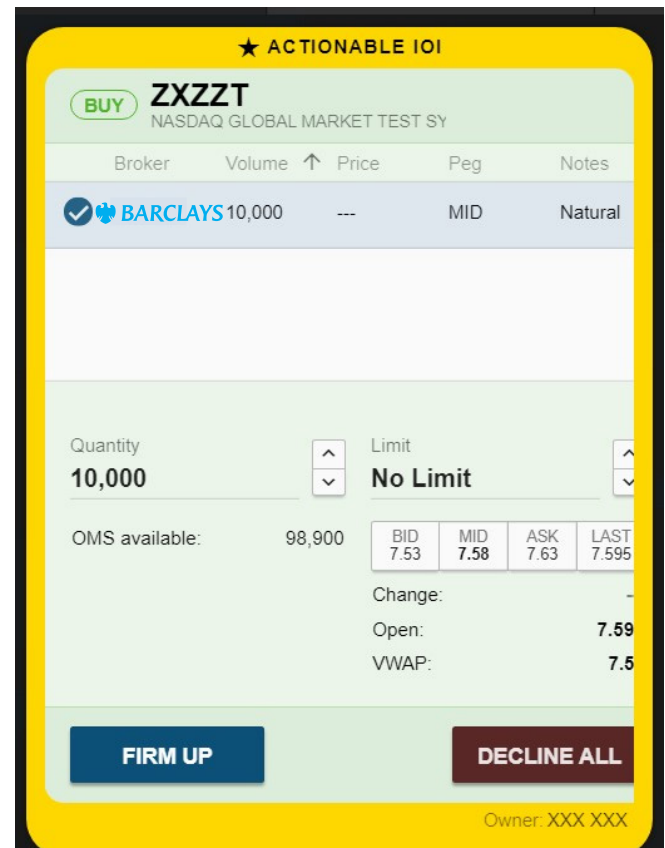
★ ACTIONABLE IOI

BUY ZXZZT
NASDAQ GLOBAL MARKET TEST SY

| Broker | Volume ↑ | Price | Peg | Notes |
|---|---|---|---|---|
| BARCLAYS | 10,000 | --- | MID | Natural |

Quantity
10,000

Limit
No Limit

OMS available: 98,900

| BID | MID | ASK | LAST |
|---|---|---|---|
| 7.53 | 7.58 | 7.63 | 7.595 |

Change: -
Open: 7.59
VWAP: 7.5

FIRM UP

DECLINE ALL

Owner: XXX XXX